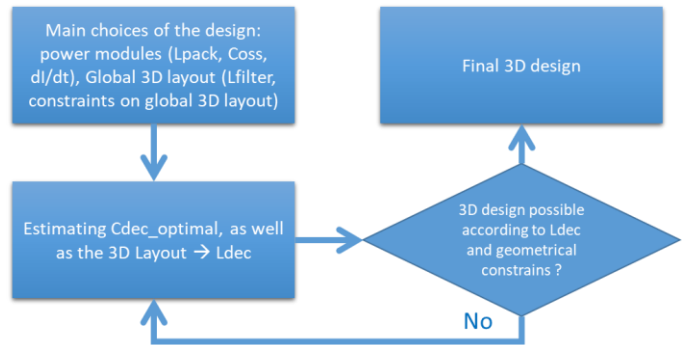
Main choices of the design: power modules (Lpack, Coss, dI/dt), Global 3D layout (Lfilter, constraints on global 3D layout)

Final 3D design

Estimating Cdec_optimal, as well as the 3D Layout → Ldec

3D design possible according to Ldec and geometrical constrains ?

No